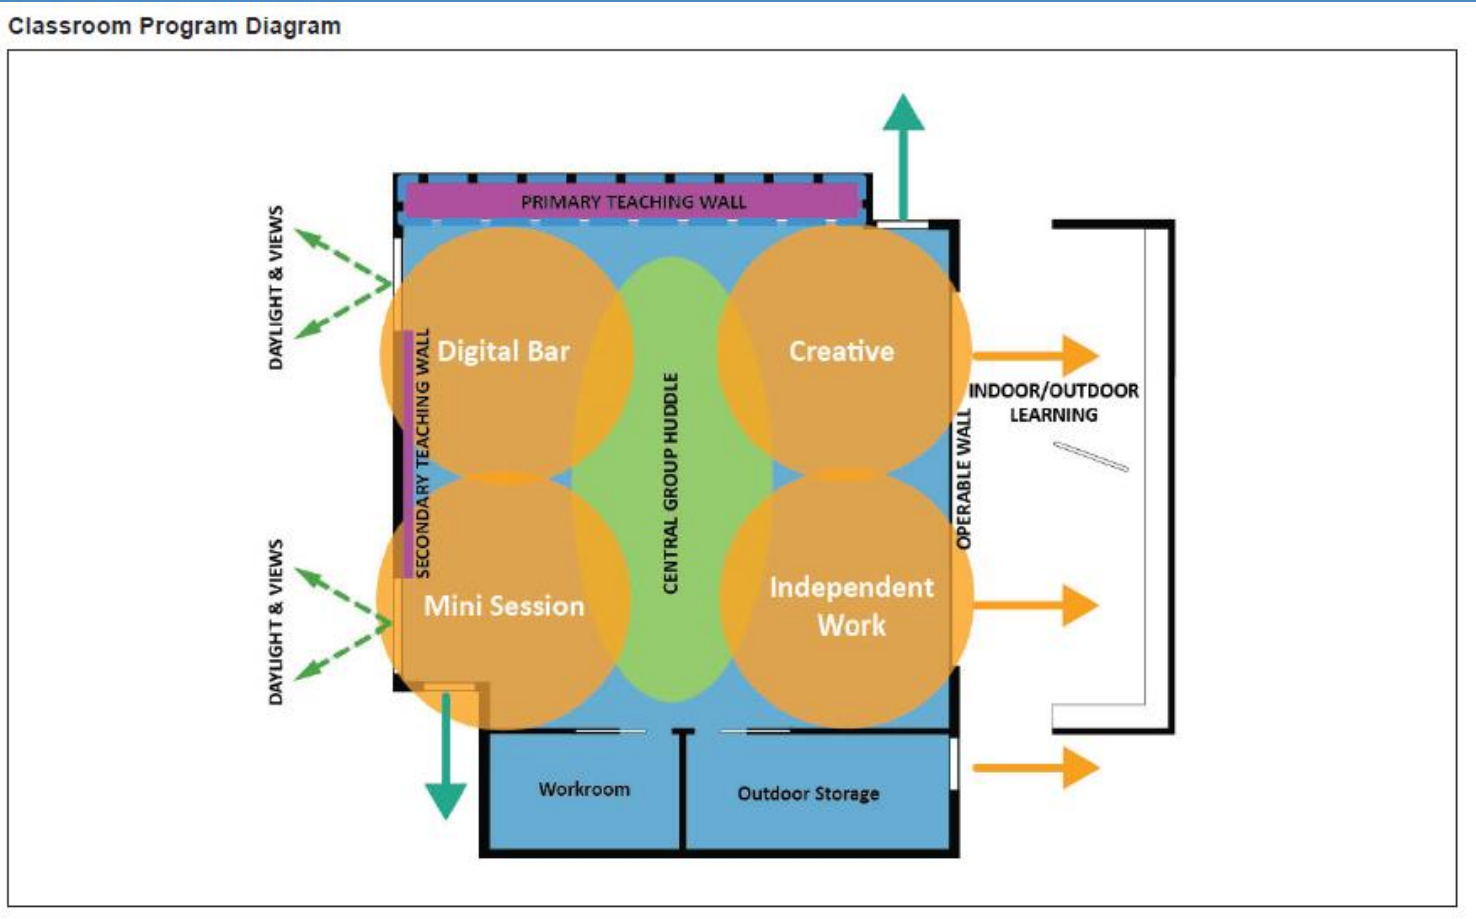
Classroom Program Diagram

PRIMARY TEACHING WALL

DAYLIGHT & VIEWS

SECONDARY TEACHING WALL

Digital Bar

CENTRAL GROUP HUDDLE

Creative

INDOOR/OUTDOOR LEARNING

OPERABLE WALL

DAYLIGHT & VIEWS

Mini Session

Independent Work

Workroom

Outdoor Storage